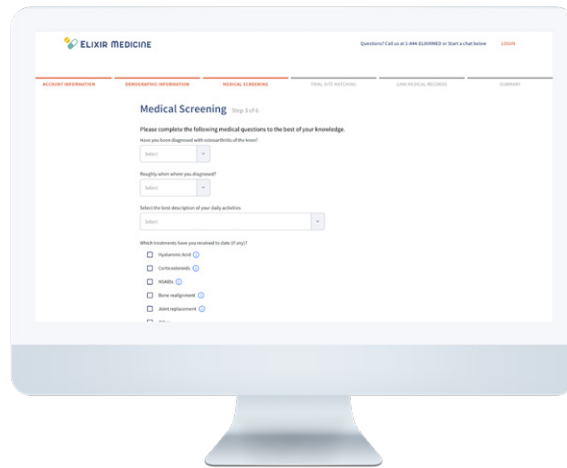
ELIXIR MEDICINE

Questions? Call us at 1-844-ELIXIRMED or Start a chat below LOGIN

ACCOUNT INFORMATION
DEMOGRAPHIC INFORMATION
MEDICAL SCREENING
TRIAL SITE MATCHING
LINK MEDICAL RECORDS
SUMMARY

Medical Screening Step 3 of 6

Please complete the following medical questions to the best of your knowledge.

Have you been diagnosed with osteoarthritis of the knee?

Select

Roughly when where you diagnosed?

Select

Select the best description of your daily activities

Select

Which treatments have you received to date (if any)?

Hyaluronic Acid

Corticosteroids

NSAIDs

Bone realignment

Joint replacement

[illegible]